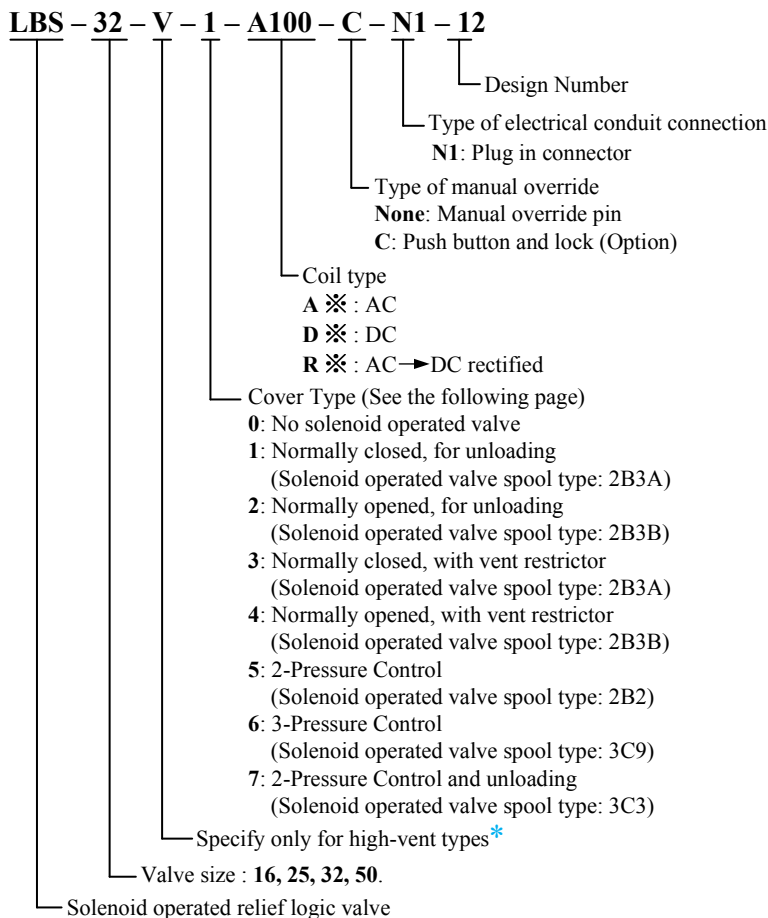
LBS – 32 – V – 1 – A100 – C – N1 – 12

Design Number

Type of electrical conduit connection
N1: Plug in connector

Type of manual override
None: Manual override pin
C: Push button and lock (Option)

Coil type
A ※ : AC
D ※ : DC
R ※ : AC→DC rectified

Cover Type (See the following page)
0: No solenoid operated valve
1: Normally closed, for unloading (Solenoid operated valve spool type: 2B3A)
2: Normally opened, for unloading (Solenoid operated valve spool type: 2B3B)
3: Normally closed, with vent restrictor (Solenoid operated valve spool type: 2B3A)
4: Normally opened, with vent restrictor (Solenoid operated valve spool type: 2B3B)
5: 2-Pressure Control (Solenoid operated valve spool type: 2B2)
6: 3-Pressure Control (Solenoid operated valve spool type: 3C9)
7: 2-Pressure Control and unloading (Solenoid operated valve spool type: 3C3)

Specify only for high-vent types*

Valve size : 16, 25, 32, 50.

Solenoid operated relief logic valve